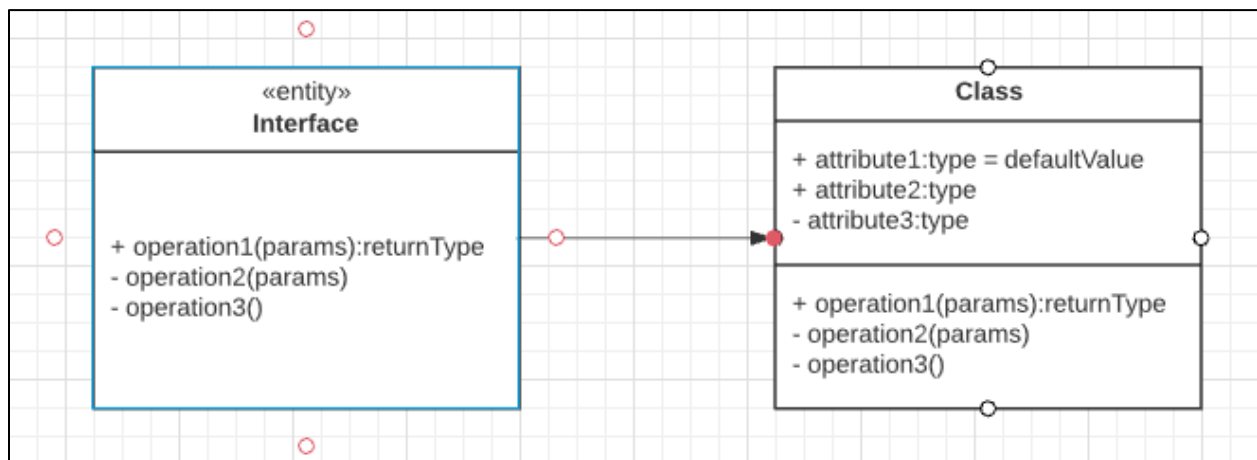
«entity»
Interface

+ operation1(params):returnType
- operation2(params)
- operation3()

Class

+ attribute1:type = defaultValue
+ attribute2:type
- attribute3:type

+ operation1(params):returnType
- operation2(params)
- operation3()